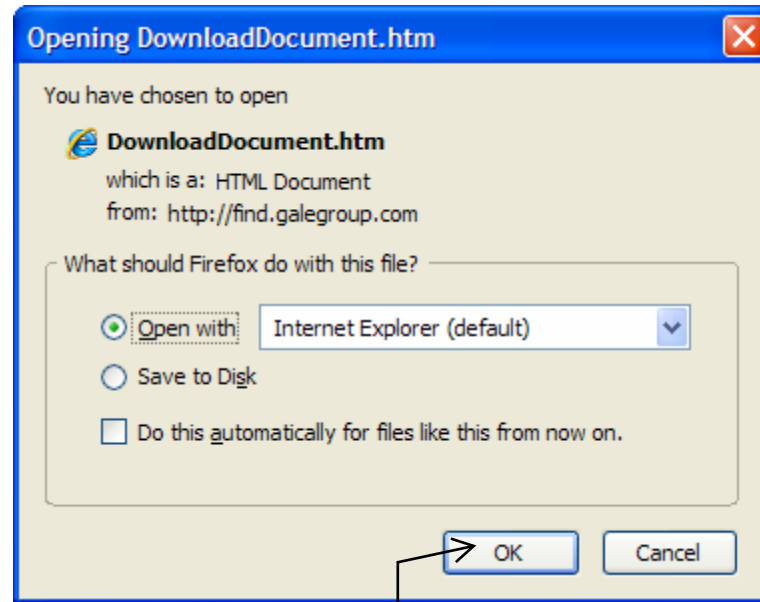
Opening DownloadDocument.htm

You have chosen to open

DownloadDocument.htm

which is a: HTML Document

from: http://find.galegroup.com

What should Firefox do with this file?

Open with Internet Explorer (default)

Save to Disk

Do this automatically for files like this from now on.

OK Cancel